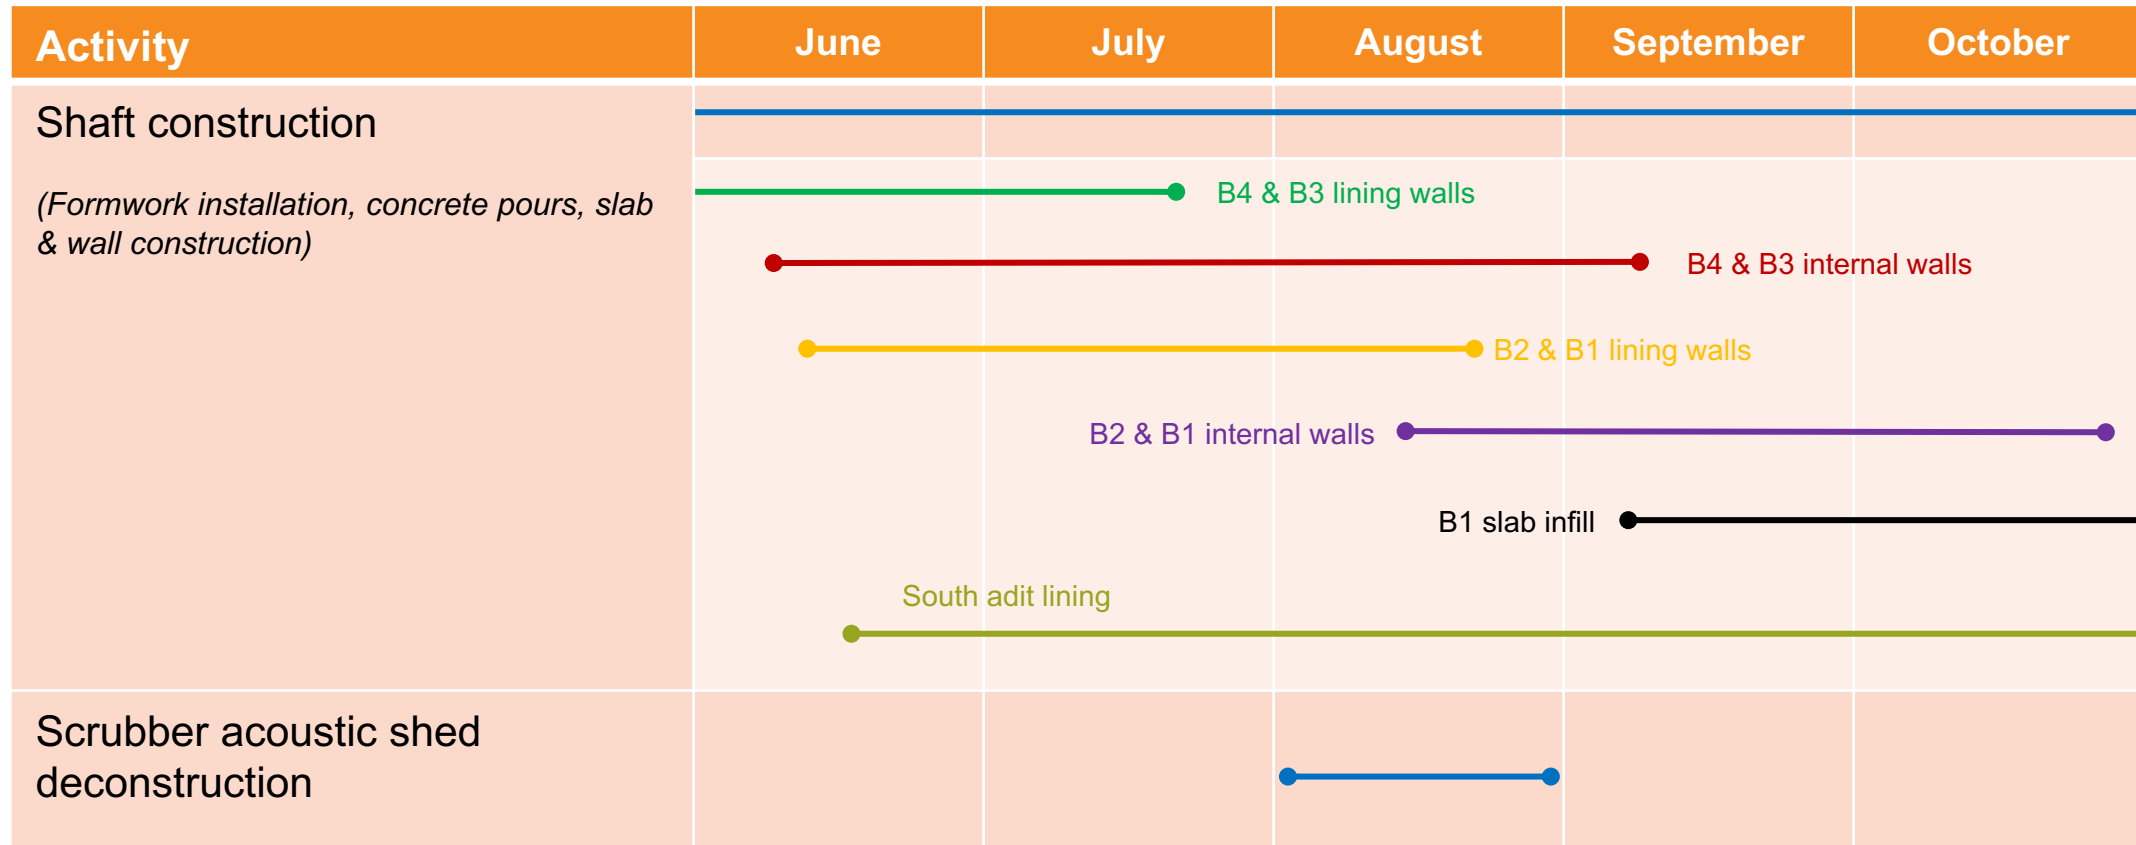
| Activity | June | July | August | September | October |
|---|---|---|---|---|---|
| Shaft construction<br><br>*(Formwork installation, concrete pours, slab & wall construction)* | | | | | |
| Scrubber acoustic shed deconstruction | | | | | |

B4 & B3 lining walls

B4 & B3 internal walls

B2 & B1 lining walls

B2 & B1 internal walls

B1 slab infill

South adit lining